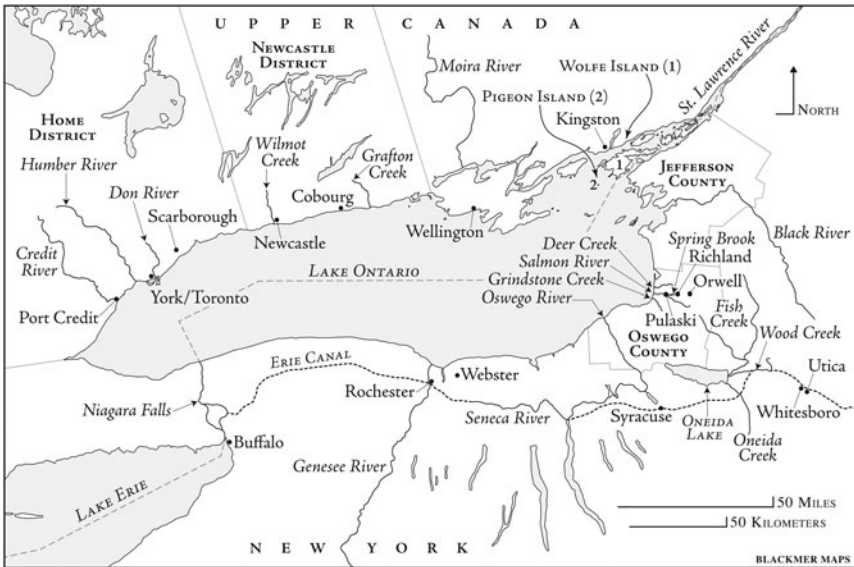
UPPER CANADA

NEWCASTLE DISTRICT

Moira River

WOLFE ISLAND (1)

St. Lawrence River

NORTH

PIGEON ISLAND (2)

Kingston

HOME DISTRICT

Wilmot Creek

Grafton Creek

1

2

JEFFERSON COUNTY

Humber River

Don River

Cobourg

Black River

Scarborough

Newcastle

Wellington

Deer Creek

Spring Brook

Salmon River

Richland

Credit River

LAKE ONTARIO

Grindstone Creek

Orwell

York/Toronto

Oswego River

Port Credit

Pulaski

Fish Creek

OSWEGO COUNTY

Wood Creek

ERIE CANAL

Utica

Webster

Rochester

Niagara Falls

Whitesboro

Seneca River

Syracuse

ONEIDA LAKE

Buffalo

Oneida Creek

Genesee River

LAKE ERIE

50 MILES

50 KILOMETERS

NEW YORK

BLACKMER MAPS